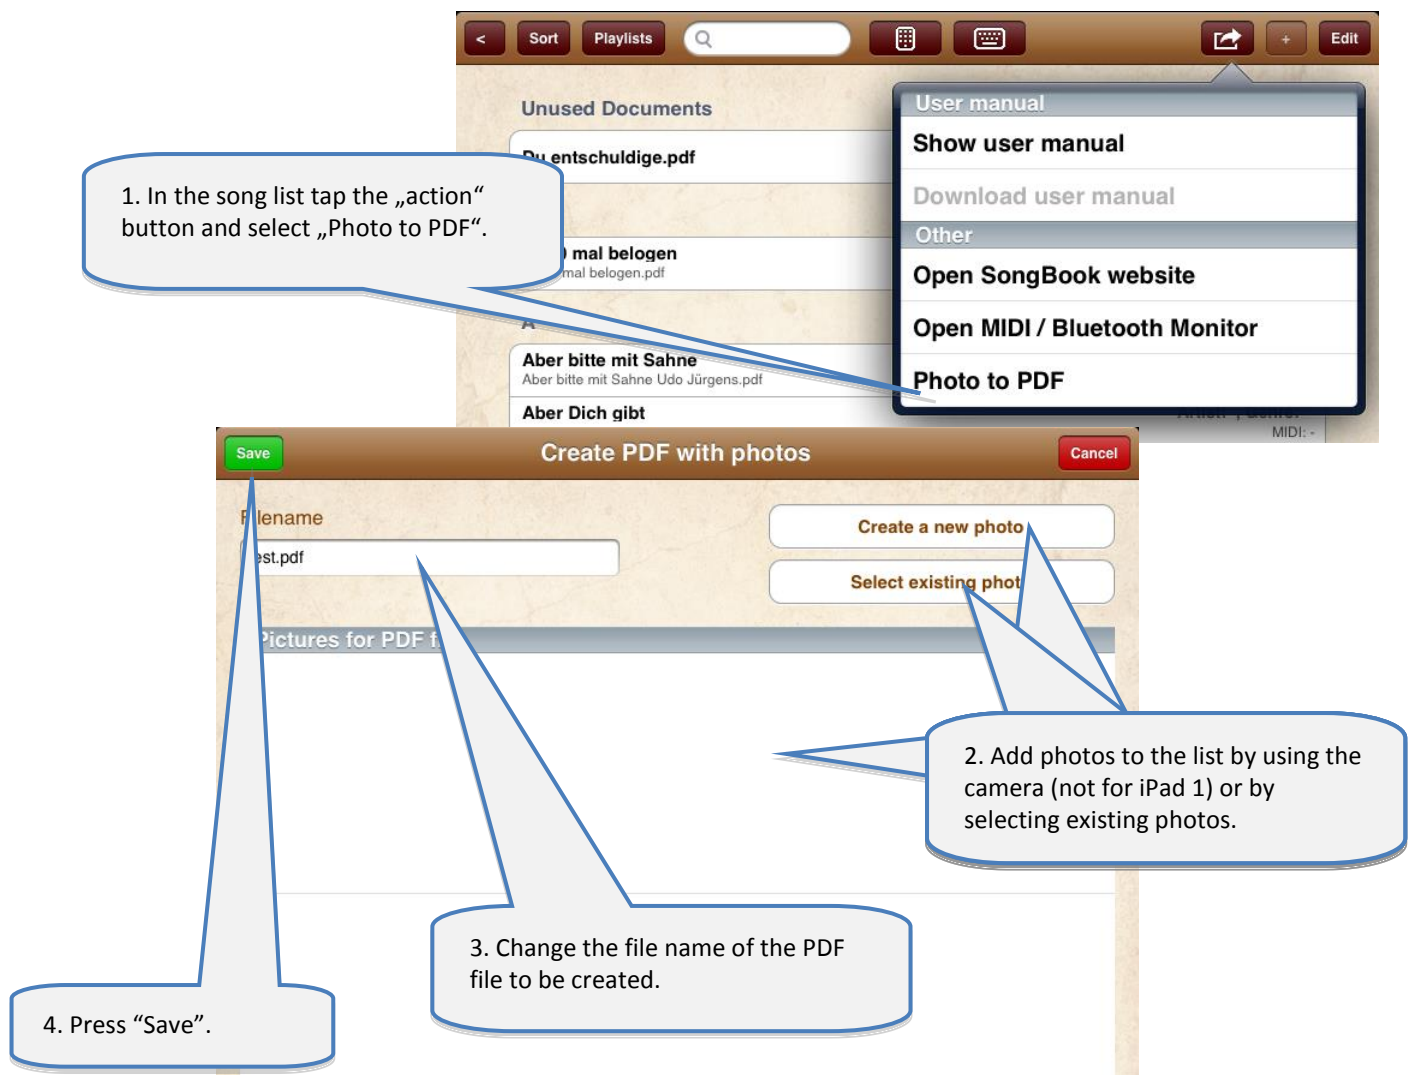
< Sort Playlists + Edit

Unused Documents

Du entschuldige.pdf

1. In the song list tap the „action“ button and select „Photo to PDF“.

) mal belogen
mal belogen.pdf

A

Aber bitte mit Sahne
Aber bitte mit Sahne Udo Jürgens.pdf

Aber Dich gibt

User manual
Show user manual
Download user manual
Other
Open SongBook website
Open MIDI / Bluetooth Monitor
Photo to PDF

MIDI: -

Save Create PDF with photos Cancel

F lename
est.pdf

Create a new photo
Select existing phot

Pictures for PDF f

2. Add photos to the list by using the camera (not for iPad 1) or by selecting existing photos.

3. Change the file name of the PDF file to be created.

4. Press “Save”.